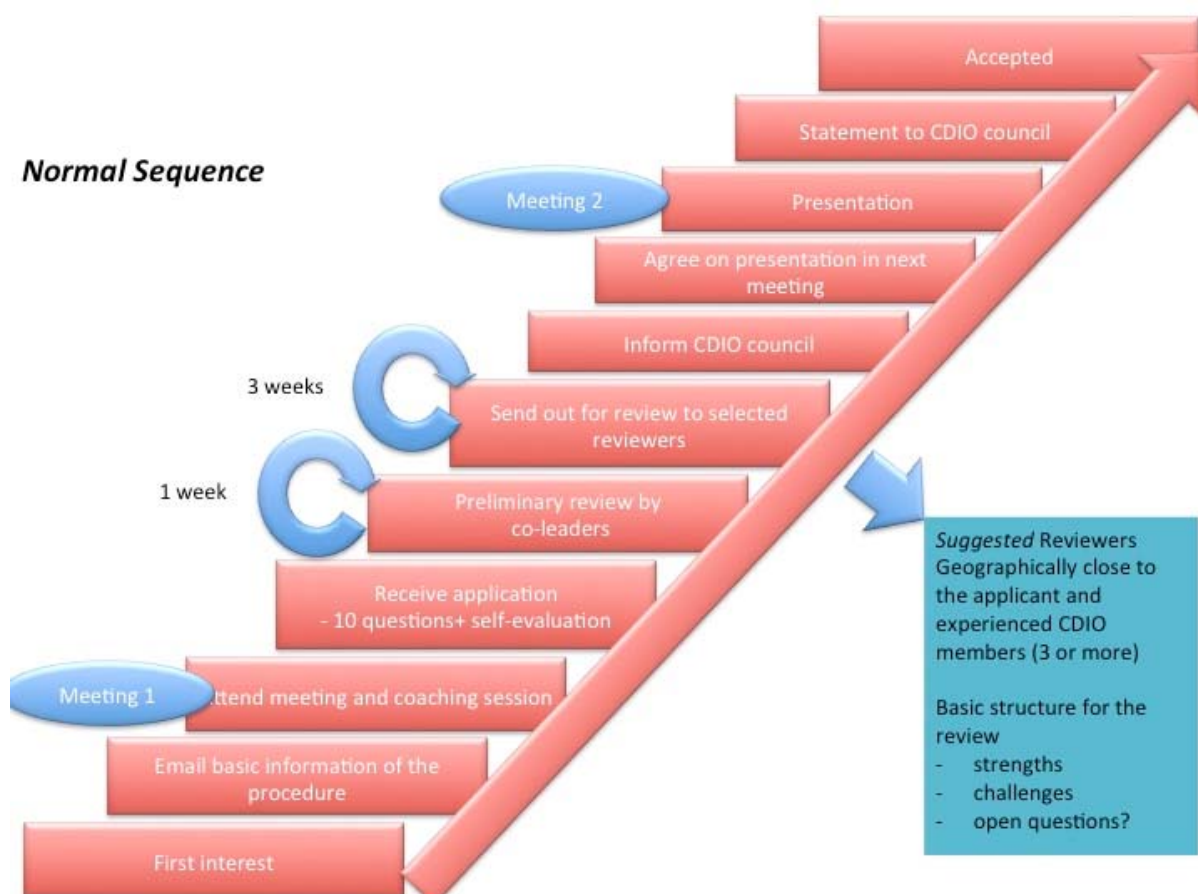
Normal Sequence

Accepted

Statement to CDIO council

Meeting 2

Presentation

Agree on presentation in next meeting

Inform CDIO council

3 weeks

Send out for review to selected reviewers

1 week

Preliminary review by co-leaders

Receive application
- 10 questions+ self-evaluation

Meeting 1

ttend meeting and coaching session

Email basic information of the procedure

First interest

Suggested Reviewers
Geographically close to the applicant and experienced CDIO members (3 or more)

Basic structure for the review
- strengths
- challenges
- open questions?